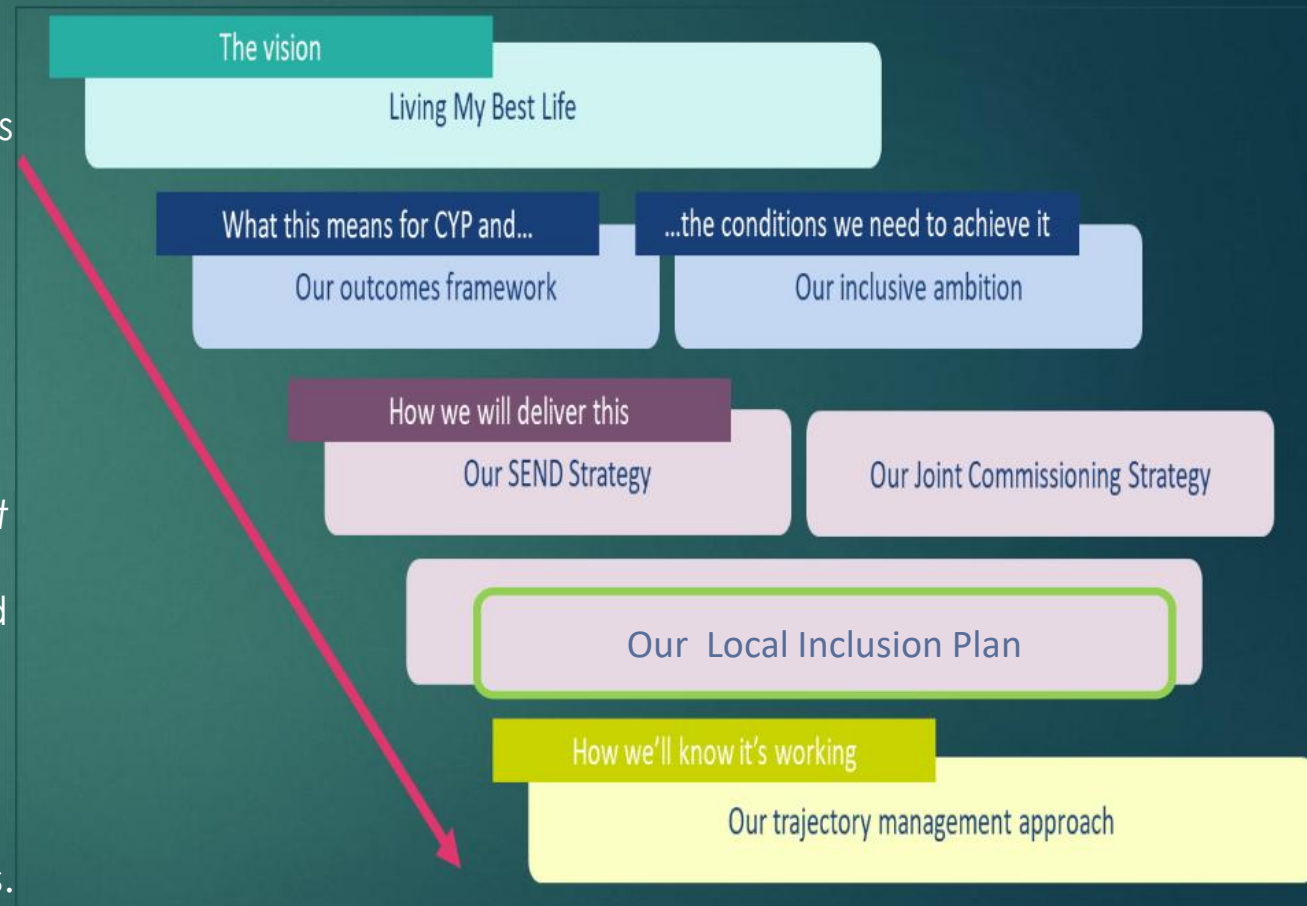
s

t

d

.

The vision

Living My Best Life

What this means for CYP and...

Our outcomes framework

...the conditions we need to achieve it

Our inclusive ambition

How we will deliver this

Our SEND Strategy

Our Joint Commissioning Strategy

Our Local Inclusion Plan

How we'll know it's working

Our trajectory management approach